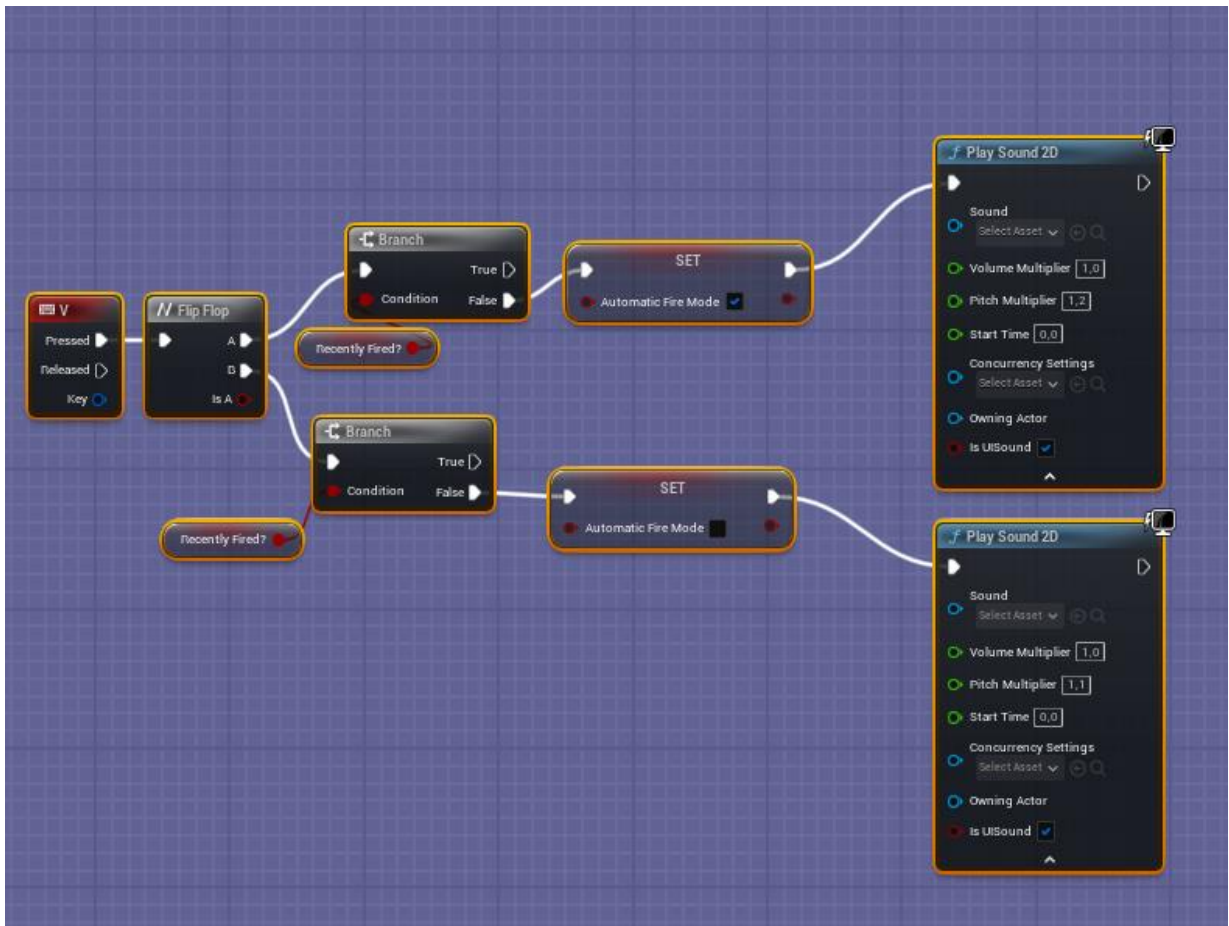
V
Pressed
Released
Key

Flip Flop
A
B
Is A

Branch
True
Condition
False

Recently Fired?

SET
Automatic Fire Mode

Play Sound 2D
Sound
Select Asset
Volume Multiplier 1,0
Pitch Multiplier 1,2
Start Time 0,0
Concurrency Settings
Select Asset
Owning Actor
Is UISound

Branch
True
Condition
False

Recently Fired?

SET
Automatic Fire Mode

Play Sound 2D
Sound
Select Asset
Volume Multiplier 1,0
Pitch Multiplier 1,1
Start Time 0,0
Concurrency Settings
Select Asset
Owning Actor
Is UISound